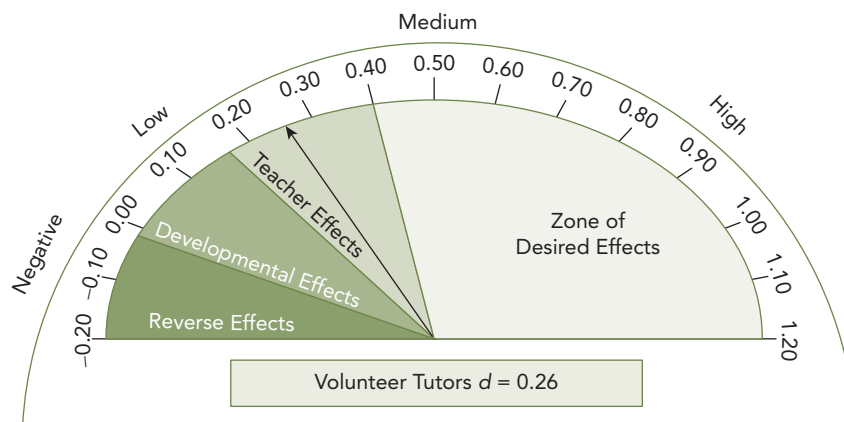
Medium
Low
High
Negative
–0.20
–0.10
0.00
0.10
0.20
0.30
0.40
0.50
0.60
0.70
0.80
0.90
1.00
1.10
1.20
Teacher Effects
Developmental Effects
Reverse Effects
Zone of Desired Effects
Volunteer Tutors $d = 0.26$